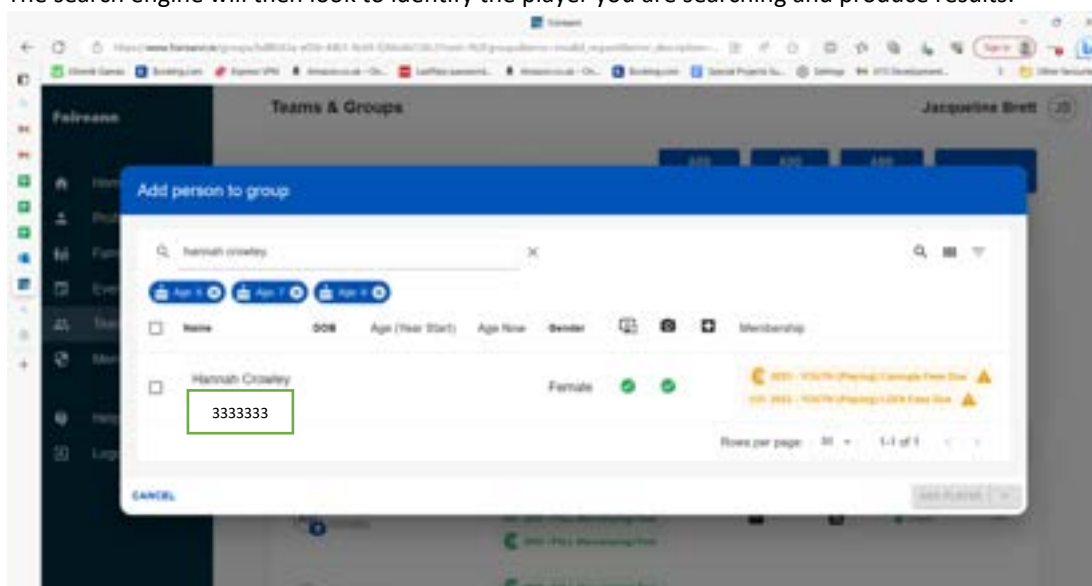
The search engine will then look to identify the player you are searching and produce results.

Teams & Groups

Jacqueline Brett JB

Add person to group

hannah crowley

Age 6 Age 7 Age 8

Name DOB Age (Year Start) Age Now Gender Membership

Hannah Crowley

3333333

Female

Rows per page: 1-1 of 1

CANCEL

ADD PLAYER